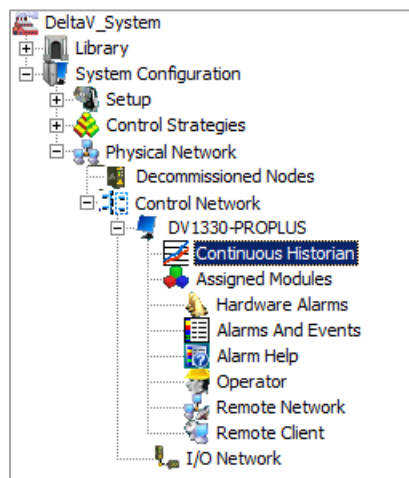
DeltaV_System
Library
System Configuration
Setup
Control Strategies
Physical Network
Decommissioned Nodes
Control Network
DV1330-PROPLUS
Continuous Historian
Assigned Modules
Hardware Alarms
Alarms And Events
Alarm Help
Operator
Remote Network
Remote Client
I/O Network